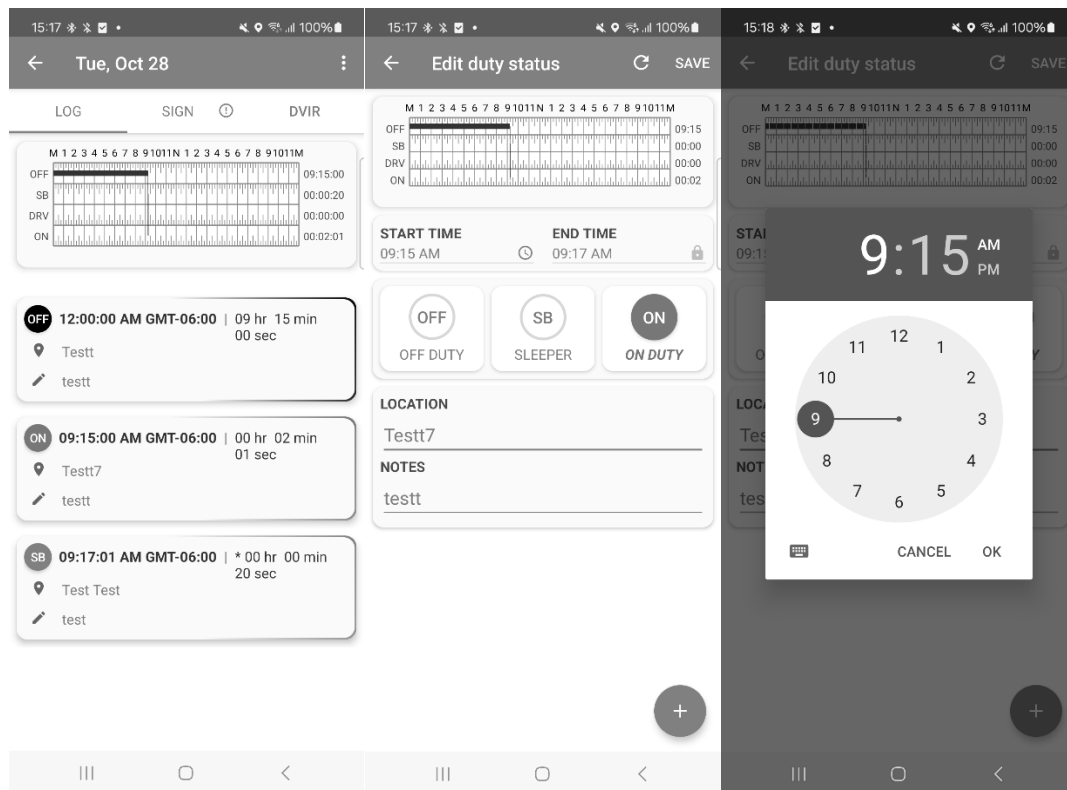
15:17 100%

Tue, Oct 28

LOG SIGN DVIR

M 1 2 3 4 5 6 7 8 9 10 11 N 1 2 3 4 5 6 7 8 9 10 11 M
OFF 09:15:00
SB 00:00:20
DRV 00:00:00
ON 00:02:01

OFF 12:00:00 AM GMT-06:00 | 09 hr 15 min 00 sec
Testt
testt

ON 09:15:00 AM GMT-06:00 | 00 hr 02 min 01 sec
Testt7
testt

SB 09:17:01 AM GMT-06:00 | * 00 hr 00 min 20 sec
Test Test
test

15:17 100%

Edit duty status SAVE

M 1 2 3 4 5 6 7 8 9 10 11 N 1 2 3 4 5 6 7 8 9 10 11 M
OFF 09:15
SB 00:00
DRV 00:00
ON 00:02

START TIME
09:15 AM

END TIME
09:17 AM

OFF
OFF DUTY

SB
SLEEPER

ON
ON DUTY

LOCATION
Testt7

NOTES
testt

+

15:18 100%

Edit duty status SAVE

M 1 2 3 4 5 6 7 8 9 10 11 N 1 2 3 4 5 6 7 8 9 10 11 M
OFF 09:15
SB 00:00
DRV 00:00
ON 00:02

9:15 AM PM

12 1 2 3 4 5 6 7 8 9 10 11

CANCEL OK

+